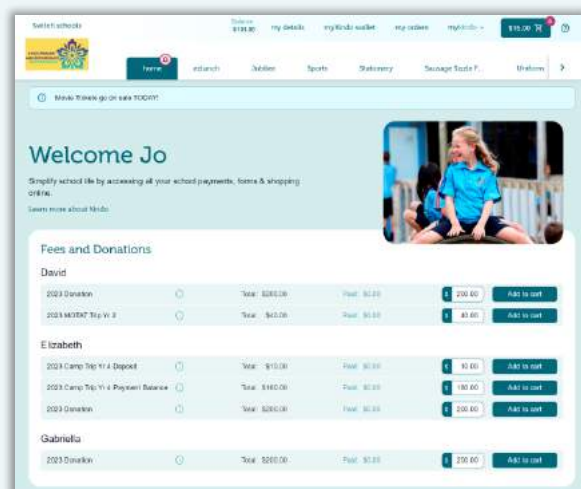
Switch schools

Balance $134.90 my details myKindo wallet my orders myKindo ⌄ $15.00 ?

home 0 ezlunch Jubilee Sports Stationery Sausage Sizzle F... Uniform >

Movie Tickets go on sale TODAY!

Welcome Jo

Simplify school life by accessing all your school payments, forms & shopping online.

Learn more about Kindo

Fees and Donations

David

| | | | | | |
|---|---|---|---|---|---|
| 2023 Donation | ⓘ | Total: $200.00 | Paid: $0.00 | $ 200.00 | Add to cart |
| 2023 MOTAT Trip Yr 3 | ⓘ | Total: $40.00 | Paid: $0.00 | $ 40.00 | Add to cart |

Elizabeth

| | | | | | |
|---|---|---|---|---|---|
| 2023 Camp Trip Yr 4 Deposit | ⓘ | Total: $10.00 | Paid: $0.00 | $ 10.00 | Add to cart |
| 2023 Camp Trip Yr 4 Payment Balance | ⓘ | Total: $180.00 | Paid: $0.00 | $ 180.00 | Add to cart |
| 2023 Donation | ⓘ | Total: $200.00 | Paid: $0.00 | $ 200.00 | Add to cart |

Gabriella

| | | | | | |
|---|---|---|---|---|---|
| 2023 Donation | ⓘ | Total: $200.00 | Paid: $0.00 | $ 200.00 | Add to cart |